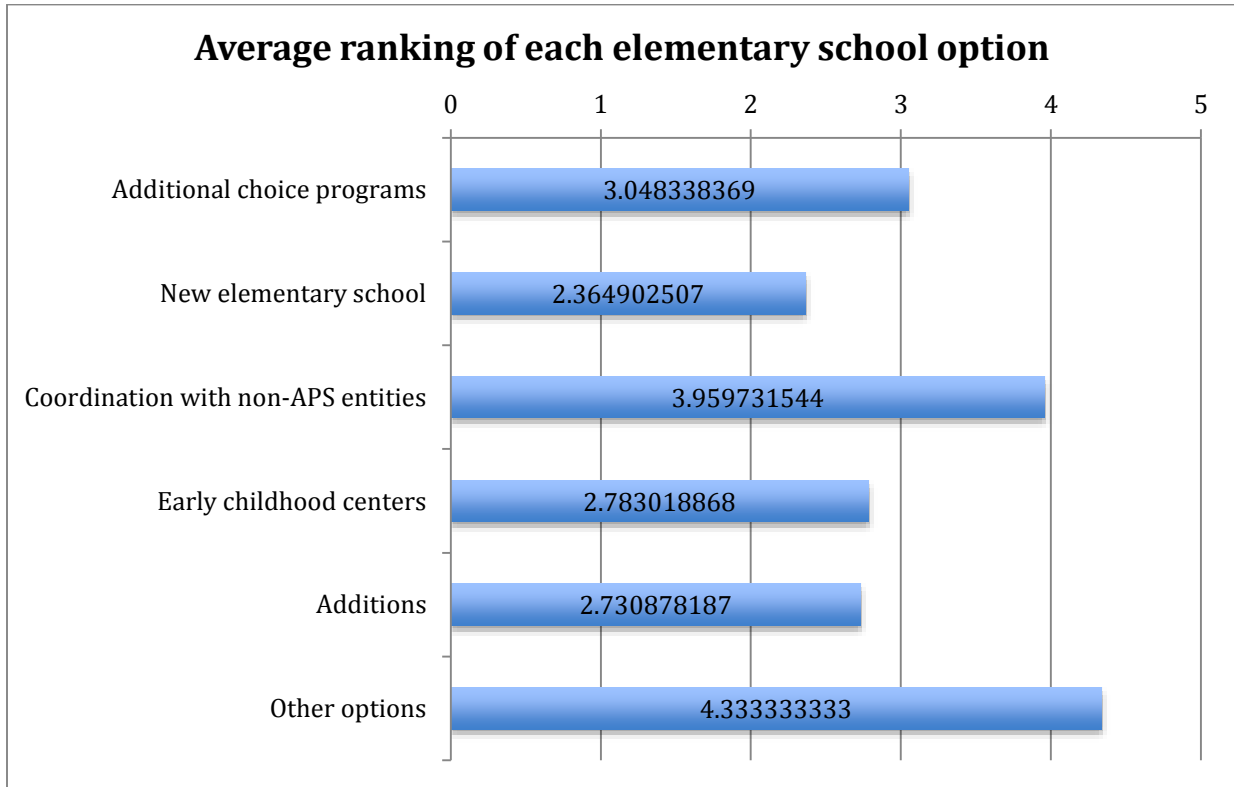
Average ranking of each elementary school option

0
1
2
3
4
5

Additional choice programs
3.048338369

New elementary school
2.364902507

Coordination with non-APS entities
3.959731544

Early childhood centers
2.783018868

Additions
2.730878187

Other options
4.333333333